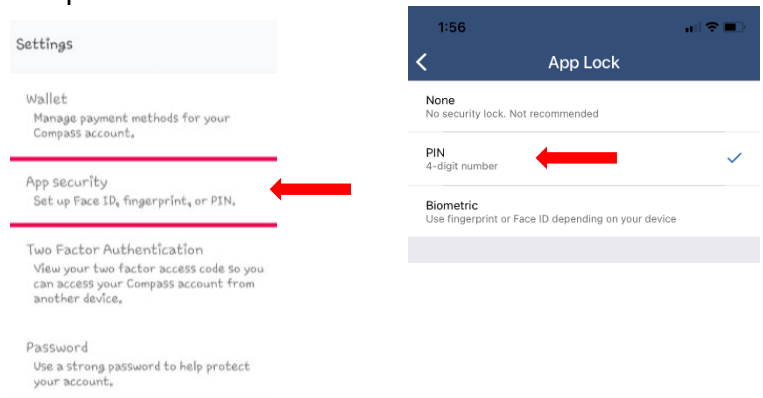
Settings

Wallet
Manage payment methods for your Compass account.

App security
Set up Face ID, fingerprint, or PIN.

Two Factor Authentication
View your two factor access code so you can access your Compass account from another device.

Password
Use a strong password to help protect your account.

1:56

App Lock

None
No security lock. Not recommended

PIN
4-digit number

Biometric
Use fingerprint or Face ID depending on your device